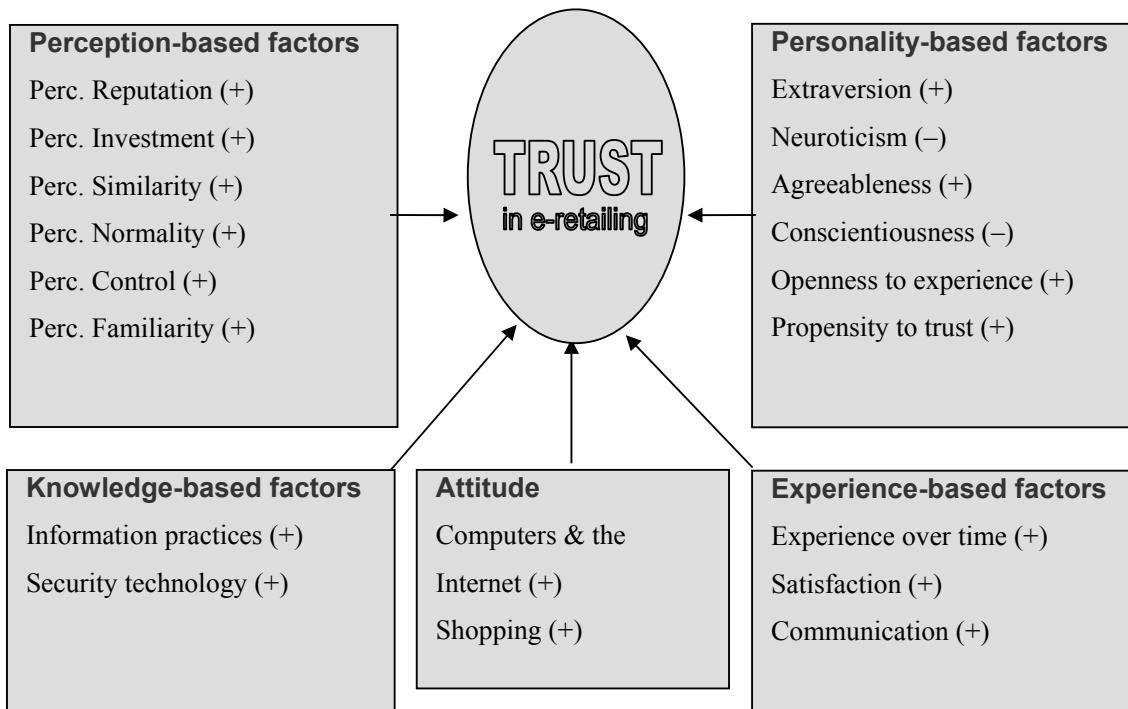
Perception-based factors

Perc. Reputation (+)

Perc. Investment (+)

Perc. Similarity (+)

Perc. Normality (+)

Perc. Control (+)

Perc. Familiarity (+)

TRUST
in e-retailing

Personality-based factors

Extraversion (+)

Neuroticism (–)

Agreeableness (+)

Conscientiousness (–)

Openness to experience (+)

Propensity to trust (+)

Knowledge-based factors

Information practices (+)

Security technology (+)

Attitude

Computers & the Internet (+)

Shopping (+)

Experience-based factors

Experience over time (+)

Satisfaction (+)

Communication (+)